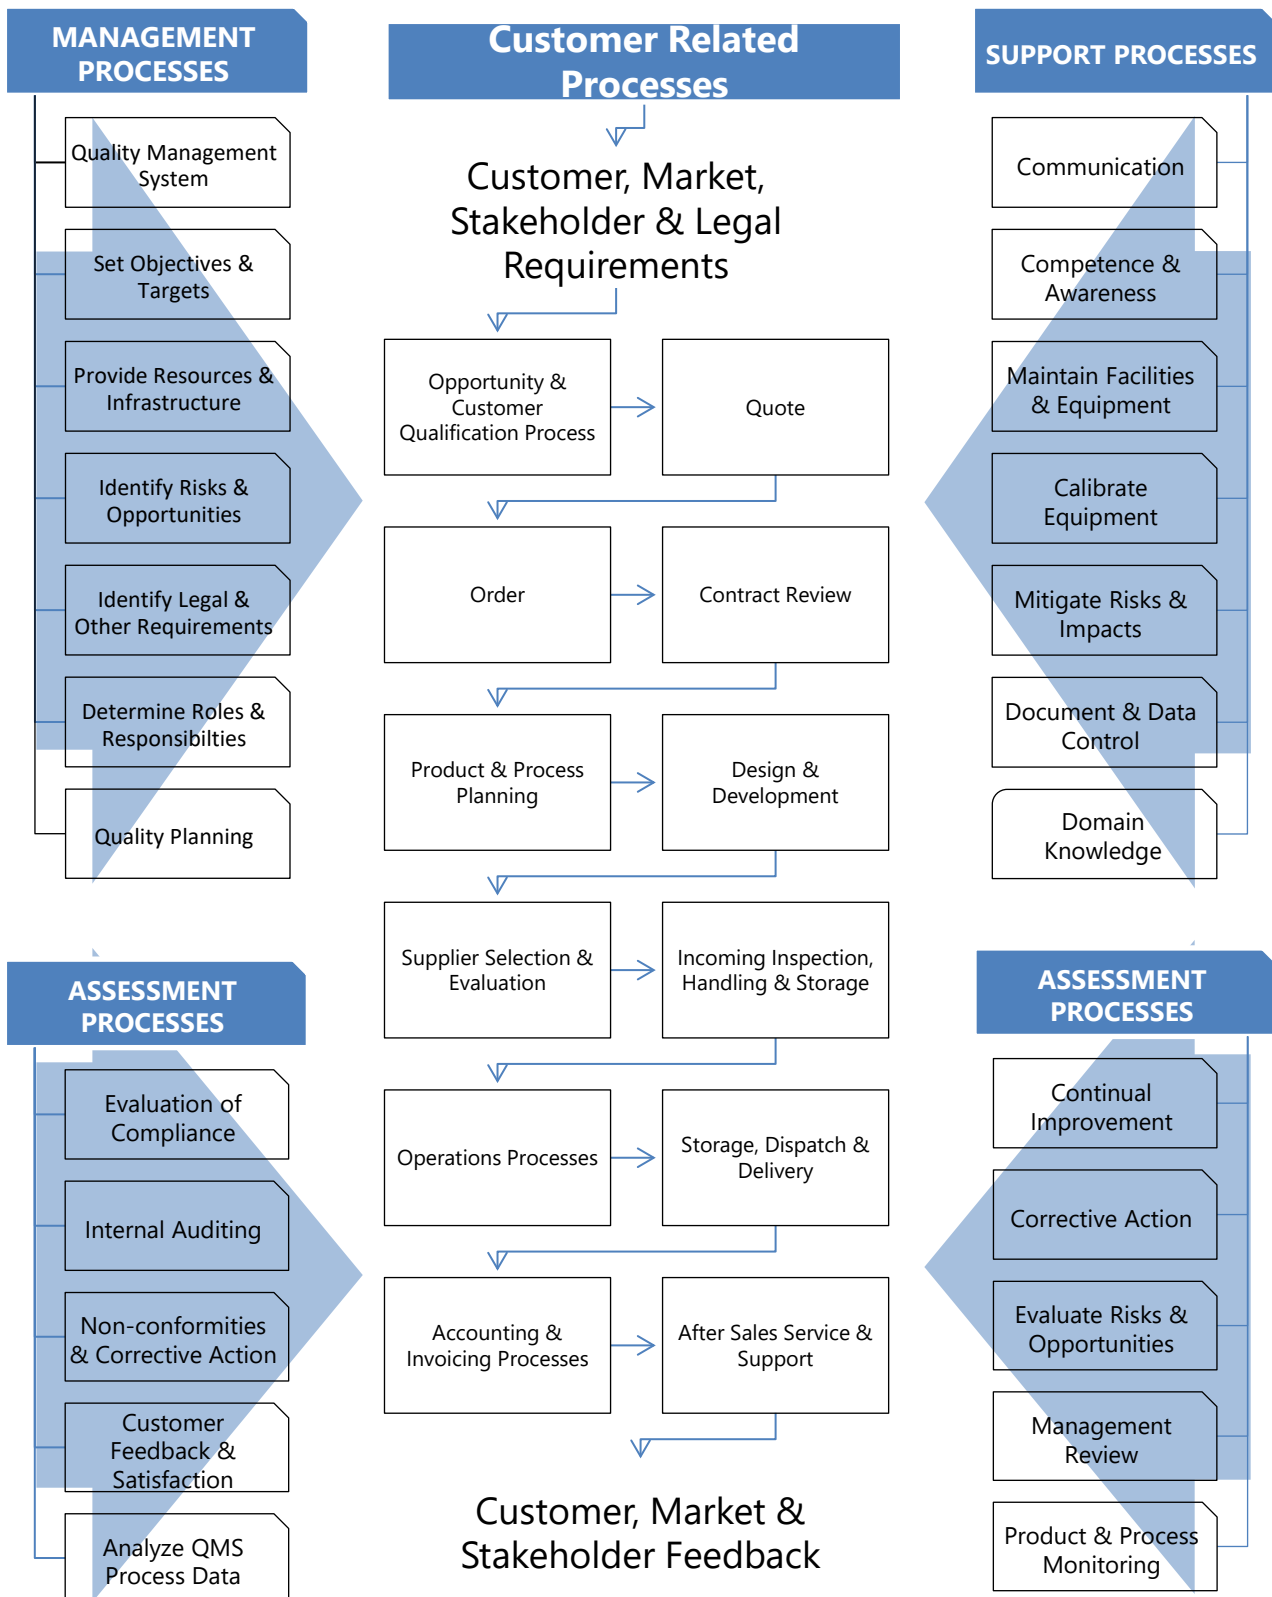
MANAGEMENT PROCESSES

Quality Management System

Set Objectives & Targets

Provide Resources & Infrastructure

Identify Risks & Opportunities

Identify Legal & Other Requirements

Determine Roles & Responsibilties

Quality Planning

Customer Related Processes

Customer, Market, Stakeholder & Legal Requirements

Opportunity & Customer Qualification Process

Quote

Order

Contract Review

Product & Process Planning

Design & Development

Supplier Selection & Evaluation

Incoming Inspection, Handling & Storage

Operations Processes

Storage, Dispatch & Delivery

Accounting & Invoicing Processes

After Sales Service & Support

Customer, Market & Stakeholder Feedback

SUPPORT PROCESSES

Communication

Competence & Awareness

Maintain Facilities & Equipment

Calibrate Equipment

Mitigate Risks & Impacts

Document & Data Control

Domain Knowledge

ASSESSMENT PROCESSES

Evaluation of Compliance

Internal Auditing

Non-conformities & Corrective Action

Customer Feedback & Satisfaction

Analyze QMS Process Data

ASSESSMENT PROCESSES

Continual Improvement

Corrective Action

Evaluate Risks & Opportunities

Management Review

Product & Process Monitoring